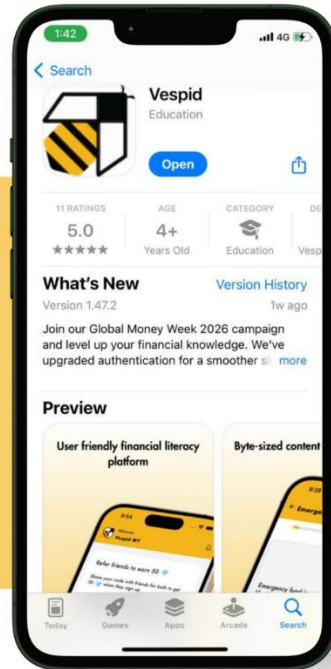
1:42

4G

Search

Vespid

Education

Open

11 RATINGS

5.0

★★★★★

AGE

4+

Years Old

CATEGORY

Education

DE

Vesp

What's New

Version History

Version 1.47.2

1w ago

Join our Global Money Week 2026 campaign and level up your financial knowledge. We've upgraded authentication for a smoother s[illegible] more

Preview

User friendly financial literacy platform

Byte-sized content

Welcome

Vespid W7

Refer friends to earn 50

Share your code with friends for both to get 50 when they sign up

Emergen

Emergency fund

Today

Games

Apps

Arcade

Search